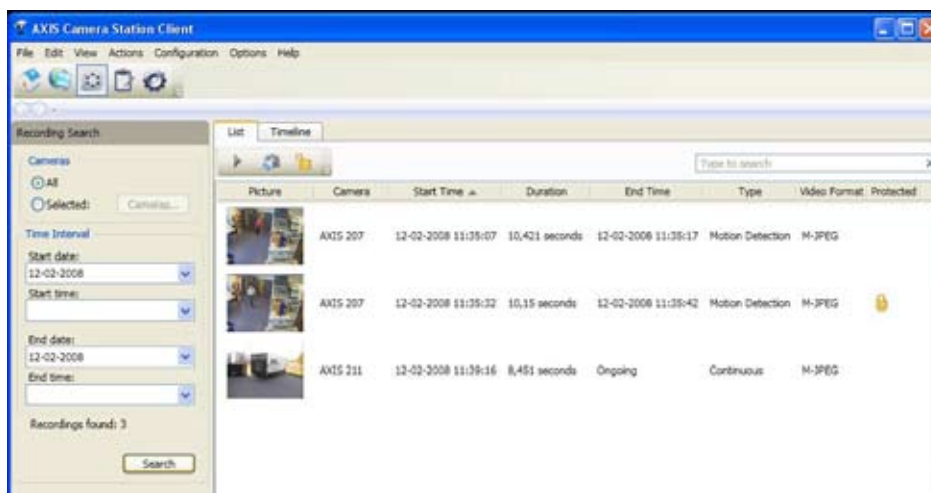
AXIS Camera Station Client

File Edit View Actions Configuration Options Help

Recording Search

Cameras

All

Selected: Cameras...

Time Interval

Start date:
12-02-2008

Start time:

End date:
12-02-2008

End time:

Recordings found: 3

Search

List Timeline

Type to search

| Picture | Camera | Start Time | Duration | End Time | Type | Video Format | Protected |
|---|---|---|---|---|---|---|---|
| | AXIS 207 | 12-02-2008 11:35:07 | 10,421 seconds | 12-02-2008 11:35:17 | Motion Detection | M-JPEG | |
| | AXIS 207 | 12-02-2008 11:35:32 | 10,15 seconds | 12-02-2008 11:35:42 | Motion Detection | M-JPEG | |
| | AXIS 211 | 12-02-2008 11:39:16 | 8,451 seconds | Ongoing | Continuous | M-JPEG | |